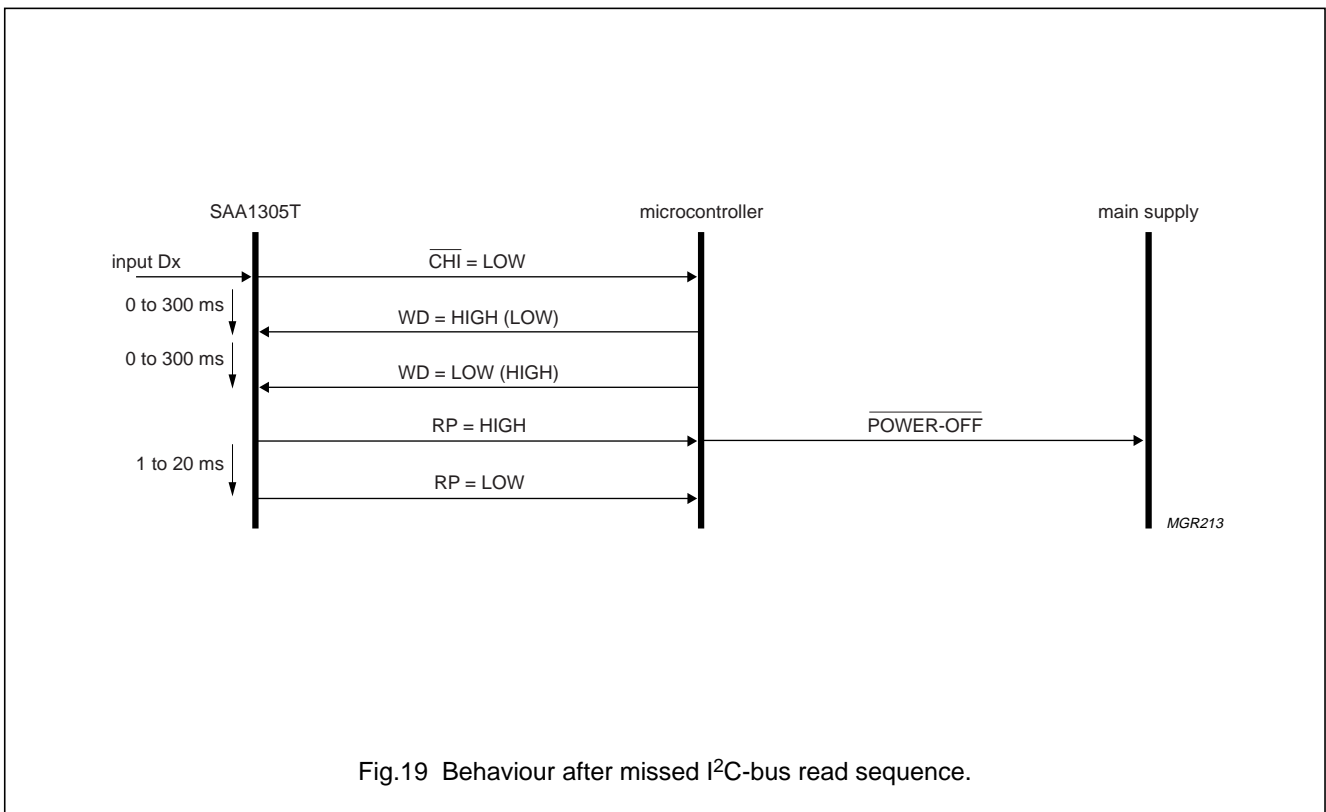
SAA1305T

microcontroller

main supply

input Dx

$\overline{\text{CHI}}$ = LOW

0 to 300 ms

WD = HIGH (LOW)

0 to 300 ms

WD = LOW (HIGH)

RP = HIGH

$\overline{\text{POWER-OFF}}$

1 to 20 ms

RP = LOW

MGR213

Fig.19 Behaviour after missed I$^2$C-bus read sequence.